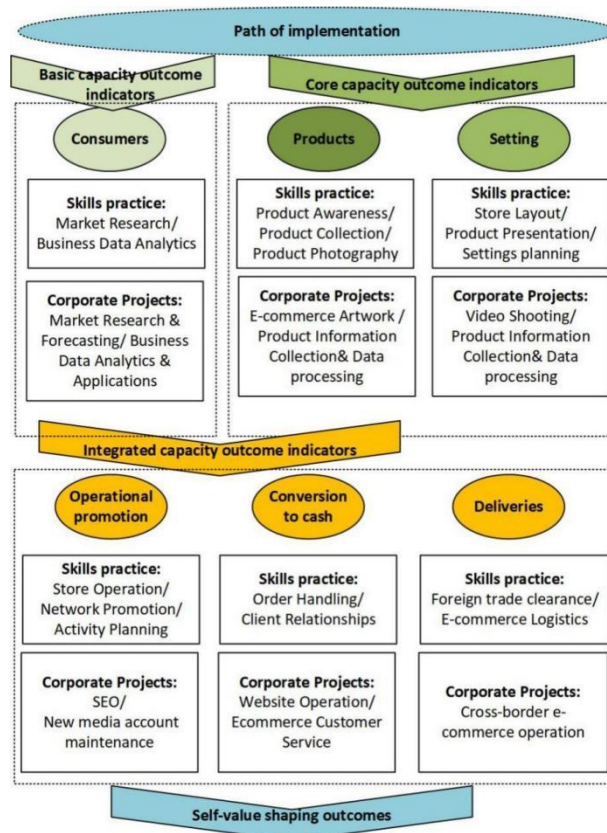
Path of implementation

Basic capacity outcome indicators

Core capacity outcome indicators

Consumers

Skills practice:
Market Research/ Business Data Analytics

Corporate Projects:
Market Research & Forecasting/ Business Data Analytics & Applications

Products

Skills practice:
Product Awareness/ Product Collection/ Product Photography

Corporate Projects:
E-commerce Artwork / Product Information Collection& Data processing

Setting

Skills practice:
Store Layout/ Product Presentation/ Settings planning

Corporate Projects:
Video Shooting/ Product Information Collection& Data processing

Integrated capacity outcome indicators

Operational promotion

Skills practice:
Store Operation/ Network Promotion/ Activity Planning

Corporate Projects:
SEO/ New media account maintenance

Conversion to cash

Skills practice:
Order Handling/ Client Relationships

Corporate Projects:
Website Operation/ Ecommerce Customer Service

Deliveries

Skills practice:
Foreign trade clearance/ E-commerce Logistics

Corporate Projects:
Cross-border e-commerce operation

Self-value shaping outcomes